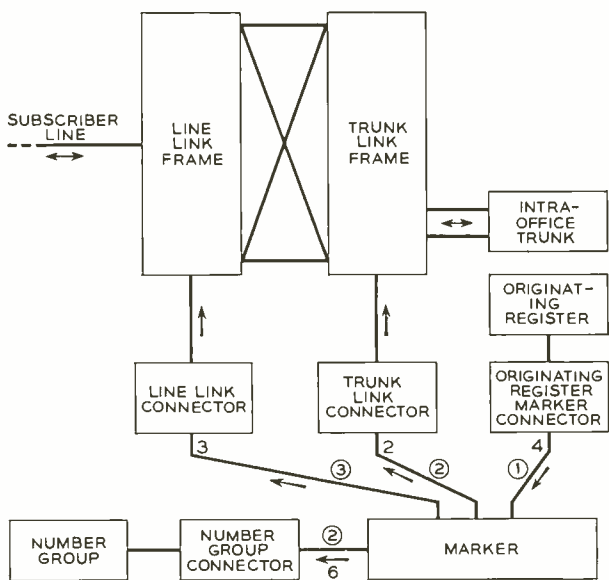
SUBSCRIBER LINE

LINE LINK FRAME

TRUNK LINK FRAME

INTRA-OFFICE TRUNK

ORIGINATING REGISTER

LINE LINK CONNECTOR

TRUNK LINK CONNECTOR

ORIGINATING REGISTER MARKER CONNECTOR

3

③

2

②

①

4

NUMBER GROUP

NUMBER GROUP CONNECTOR

②

6

MARKER